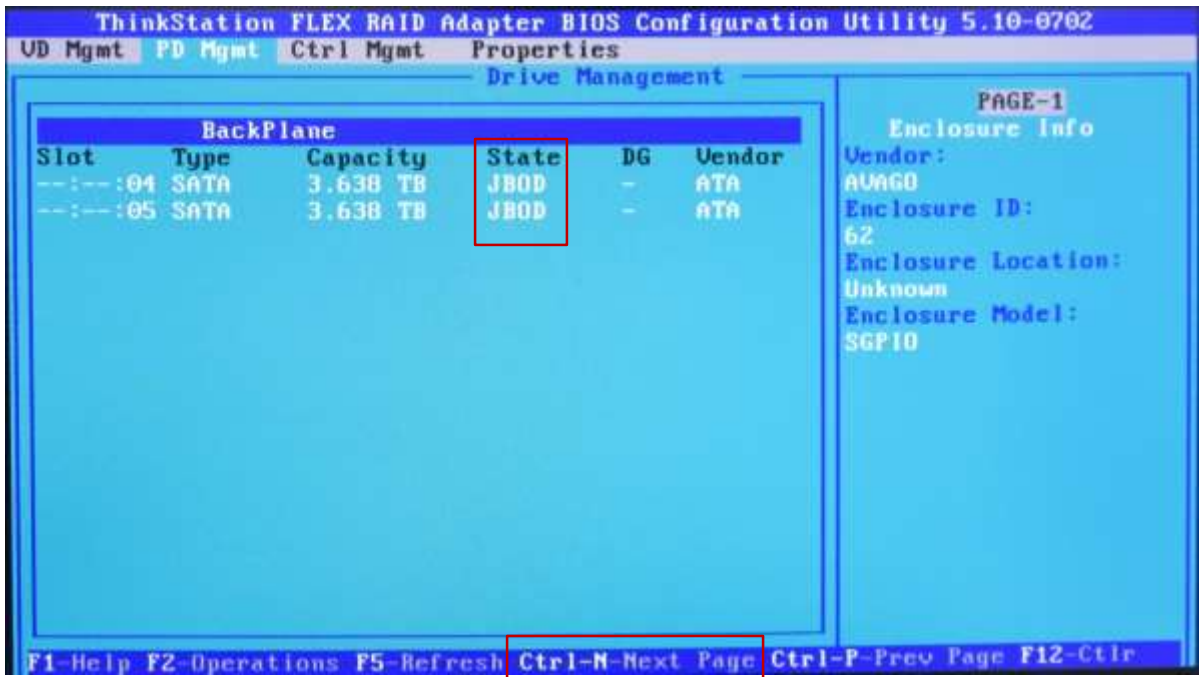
ThinkStation FLEX RAID Adapter BIOS Configuration Utility 5.10-0702

VD Mgmt PD Mgmt Ctrl Mgmt Properties

Drive Management

BackPlane

| Slot | Type | Capacity | State | DG | Vendor |
|---|---|---|---|---|---|
| --:--:04 | SATA | 3.638 TB | JBOD | - | ATA |
| --:--:05 | SATA | 3.638 TB | JBOD | - | ATA |

PAGE-1
Enclosure Info
Vendor:
AVAGO
Enclosure ID:
62
Enclosure Location:
Unknown
Enclosure Model:
SGPIO

F1-Help F2-Operations F5-Refresh Ctrl-N-Next Page Ctrl-P-Prev Page F12-Ctlr